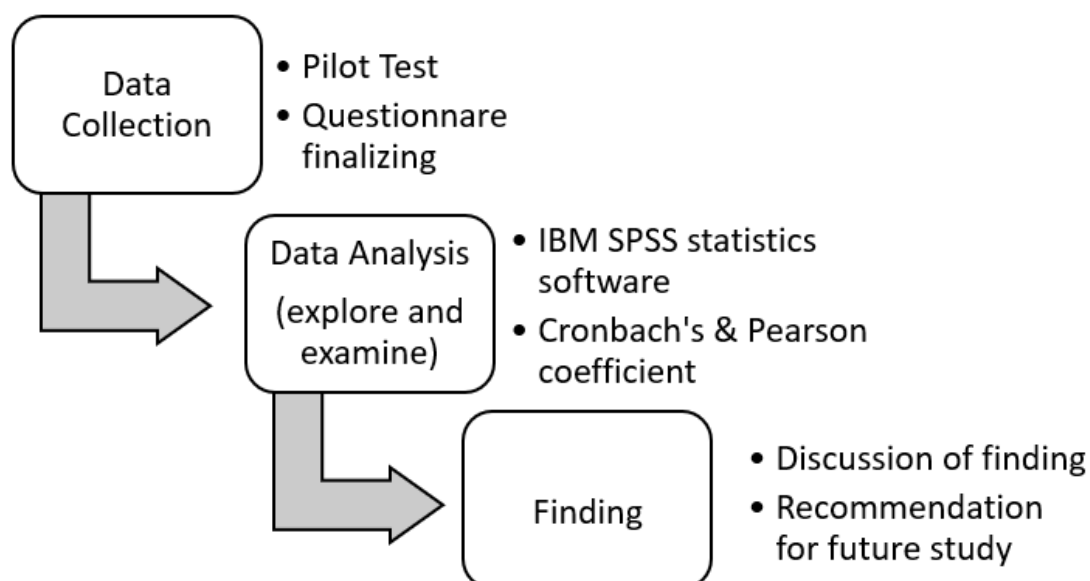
Data Collection

• Pilot Test
• Questionnare finalizing

Data Analysis (explore and examine)

• IBM SPSS statistics software
• Cronbach's & Pearson coefficient

Finding

• Discussion of finding
• Recommendation for future study